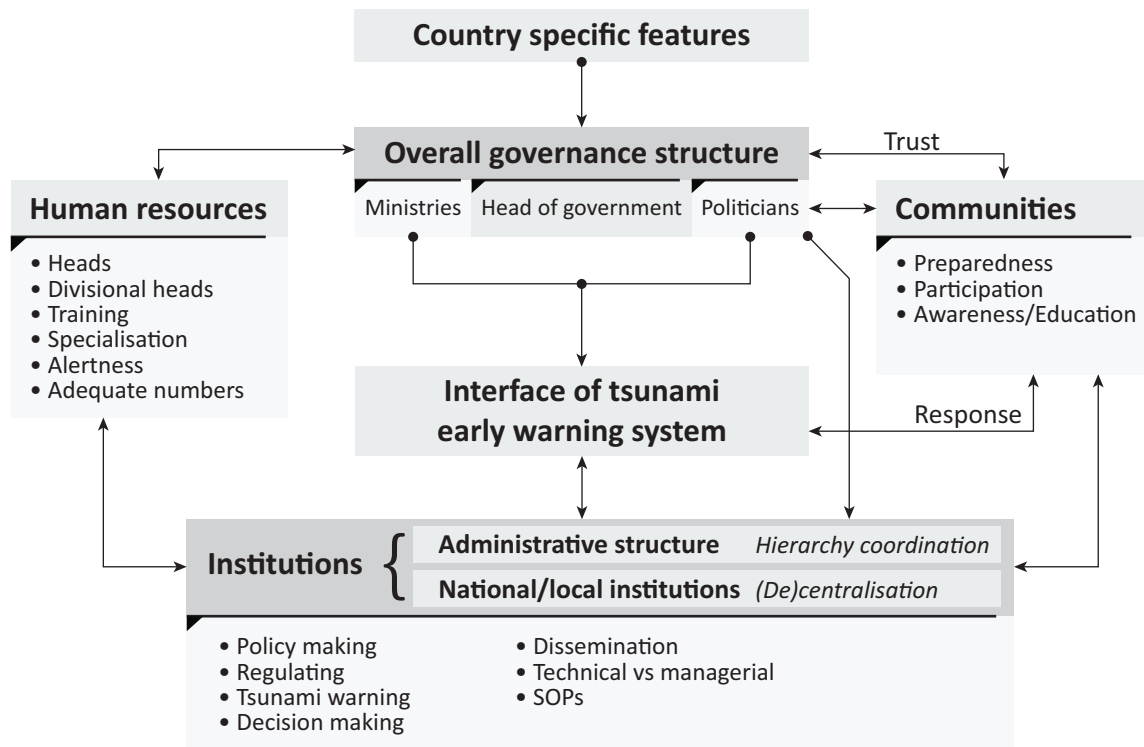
Country specific features

Overall governance structure

Trust

Ministries Head of government Politicians

Human resources

• Heads
• Divisional heads
• Training
• Specialisation
• Alertness
• Adequate numbers

Communities

• Preparedness
• Participation
• Awareness/Education

Interface of tsunami early warning system

Response

Institutions

Administrative structure Hierarchy coordination

National/local institutions (De)centralisation

• Policy making
• Regulating
• Tsunami warning
• Decision making

• Dissemination
• Technical vs managerial
• SOPs